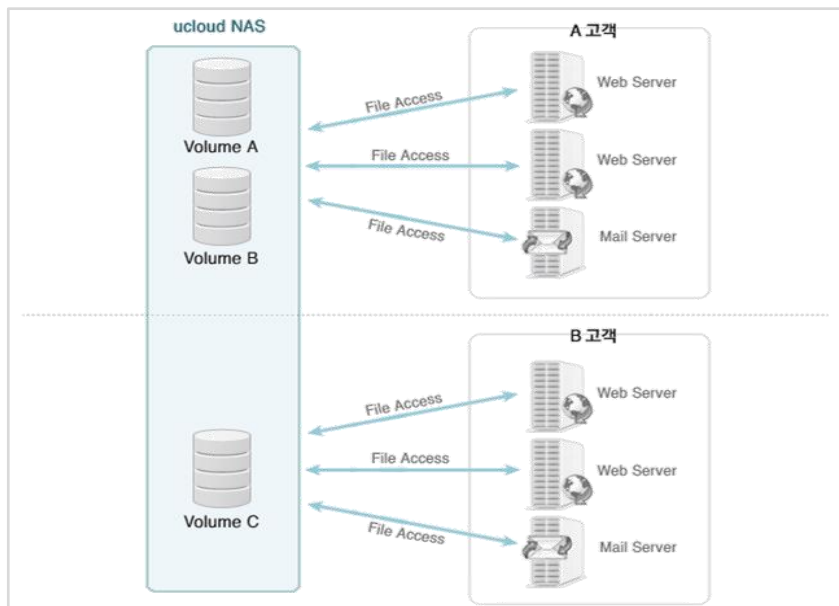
ucloud NAS

Volume A

Volume B

Volume C

A 고객

File Access

Web Server

File Access

Web Server

File Access

Mail Server

B 고객

File Access

Web Server

File Access

Web Server

File Access

Mail Server